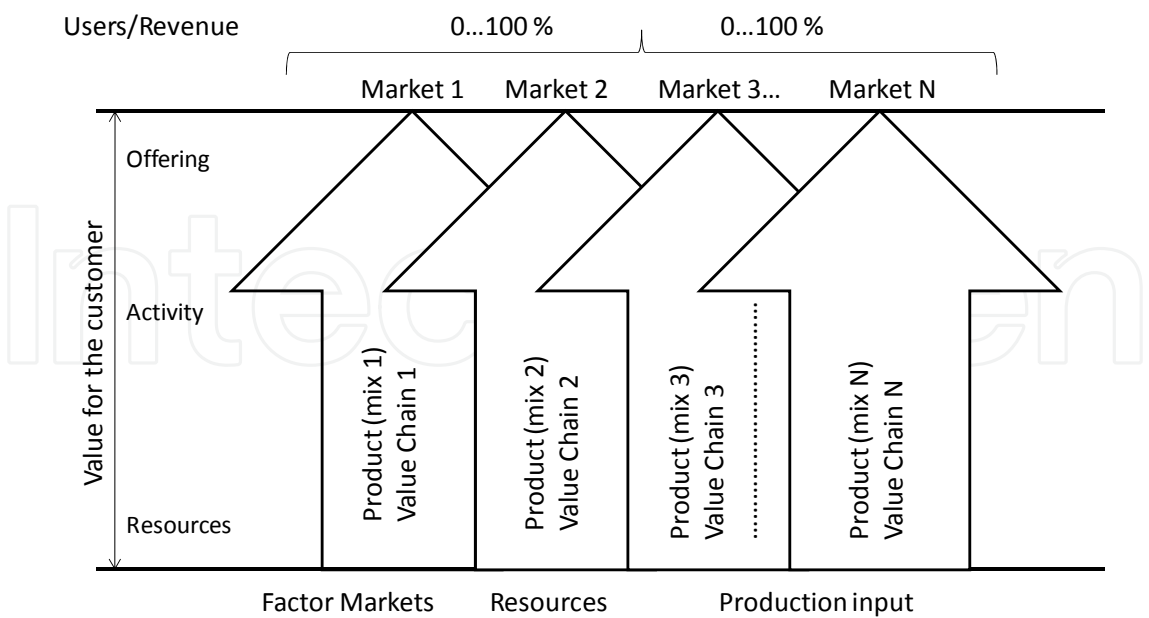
Users/Revenue

0…100 %

0…100 %

Market 1

Market 2

Market 3…

Market N

Value for the customer

Offering

Activity

Resources

Product (mix 1)
Value Chain 1

Product (mix 2)
Value Chain 2

Product (mix 3)
Value Chain 3

Product (mix N)
Value Chain N

Factor Markets

Resources

Production input